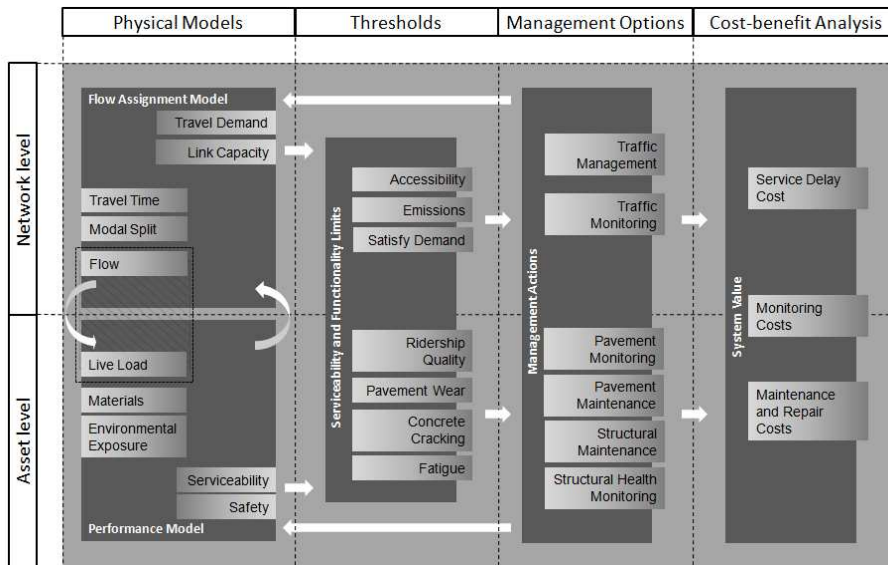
Physical Models

Thresholds

Management Options

Cost-benefit Analysis

Network level

Asset level

Flow Assignment Model

Travel Demand

Link Capacity

Travel Time

Modal Split

Flow

Live Load

Materials

Environmental Exposure

Serviceability

Safety

Performance Model

Serviceability and Functionality Limits

Accessibility

Emissions

Satisfy Demand

Ridership Quality

Pavement Wear

Concrete Cracking

Fatigue

Management Actions

Traffic Management

Traffic Monitoring

Pavement Monitoring

Pavement Maintenance

Structural Maintenance

Structural Health Monitoring

System Value

Service Delay Cost

Monitoring Costs

Maintenance and Repair Costs